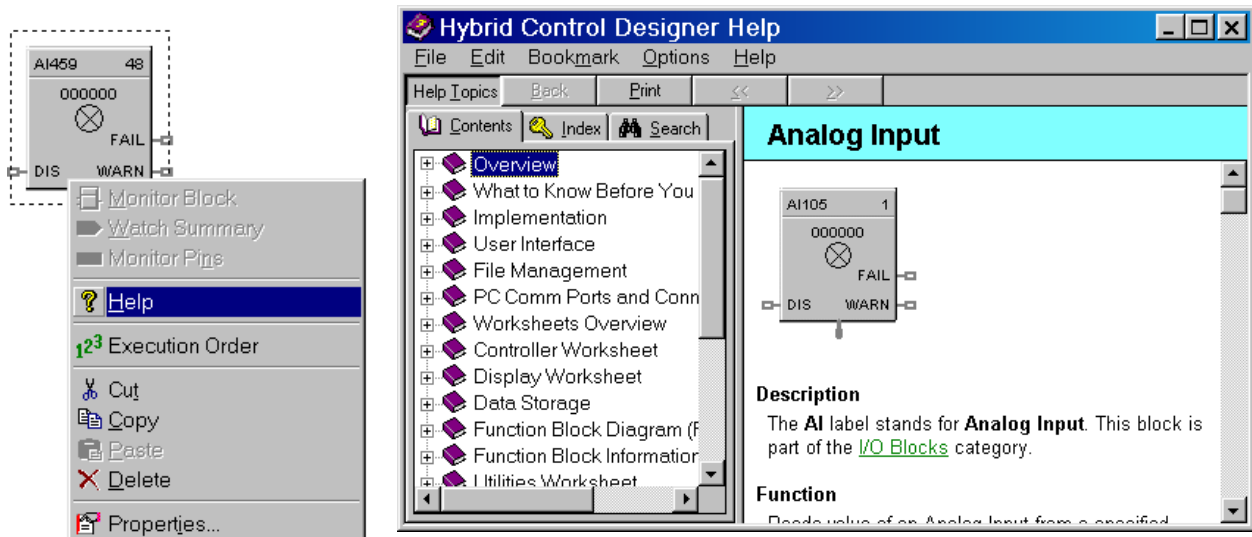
AI459 48
000000
FAIL
DIS WARN

Monitor Block
Watch Summary
Monitor Pins
Help
$1^{2^3}$ Execution Order
Cut
Copy
Paste
Delete
Properties...

Hybrid Control Designer Help
File Edit Bookmark Options Help
Help Topics Back Print << >>
Contents Index Search

Overview
What to Know Before You
Implementation
User Interface
File Management
PC Comm Ports and Conn
Worksheets Overview
Controller Worksheet
Display Worksheet
Data Storage
Function Block Diagram (F
Function Block Informatior
Utilities Worksheet

Analog Input

AI105 1
000000
FAIL
DIS WARN

Description
The **AI** label stands for **Analog Input**. This block is part of the I/O Blocks category.

Function
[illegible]